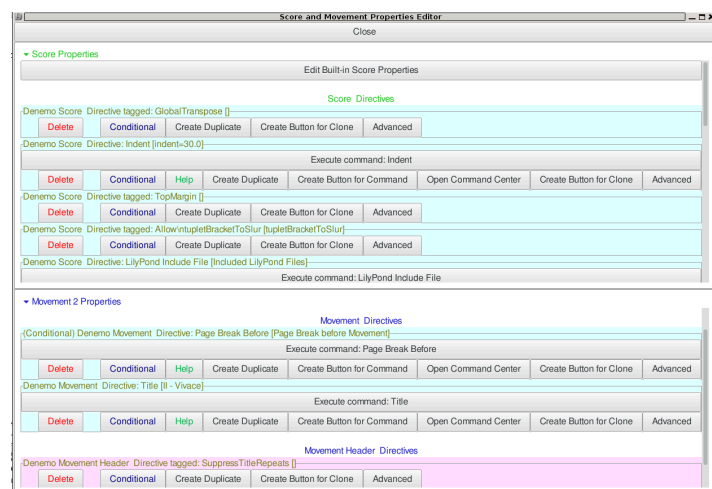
Score and Movement Properties Editor

Close

Score Properties

Edit Built-in Score Properties

Score Directives

Denemo Score Directive tagged: GlobalTranspose []

Delete | Conditional | Create Duplicate | Create Button for Clone | Advanced

Denemo Score Directive: Indent [indent=30.0]

Execute command: Indent

Delete | Conditional | Help | Create Duplicate | Create Button for Command | Open Command Center | Create Button for Clone | Advanced

Denemo Score Directive tagged: TopMargin []

Delete | Conditional | Create Duplicate | Create Button for Clone | Advanced

Denemo Score Directive tagged: Allow\ntupletBracketToSlur [tupletBracketToSlur]

Delete | Conditional | Create Duplicate | Create Button for Clone | Advanced

Denemo Score Directive: LilyPond Include File [Included LilyPond Files]

Execute command: LilyPond Include File

Movement 2 Properties

Movement Directives

(Conditional) Denemo Movement Directive: Page Break Before [Page Break before Movement]

Execute command: Page Break Before

Delete | Conditional | Help | Create Duplicate | Create Button for Command | Open Command Center | Create Button for Clone | Advanced

Denemo Movement Directive: Title [II - Vivace]

Execute command: Title

Delete | Conditional | Help | Create Duplicate | Create Button for Command | Open Command Center | Create Button for Clone | Advanced

Movement Header Directives

Denemo Movement Header Directive tagged: SuppressTitleRepeats []

Delete | Conditional | Create Duplicate | Create Button for Clone | Advanced